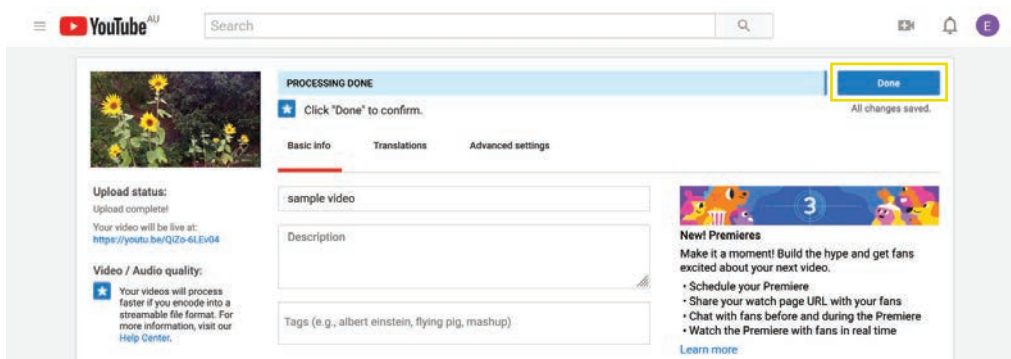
YouTube AU

Search

E

PROCESSING DONE

Done

Click "Done" to confirm.

All changes saved.

Basic info

Translations

Advanced settings

Upload status:

Upload complete!

Your video will be live at:

https://youtu.be/QiZo-6LEvG4

Video / Audio quality:

Your videos will process faster if you encode into a streamable file format. For more information, visit our Help Center.

sample video

Description

Tags (e.g., albert einstein, flying pig, mashup)

3

New! Premieres

Make it a moment! Build the hype and get fans excited about your next video.

• Schedule your Premiere
• Share your watch page URL with your fans
• Chat with fans before and during the Premiere
• Watch the Premiere with fans in real time

Learn more